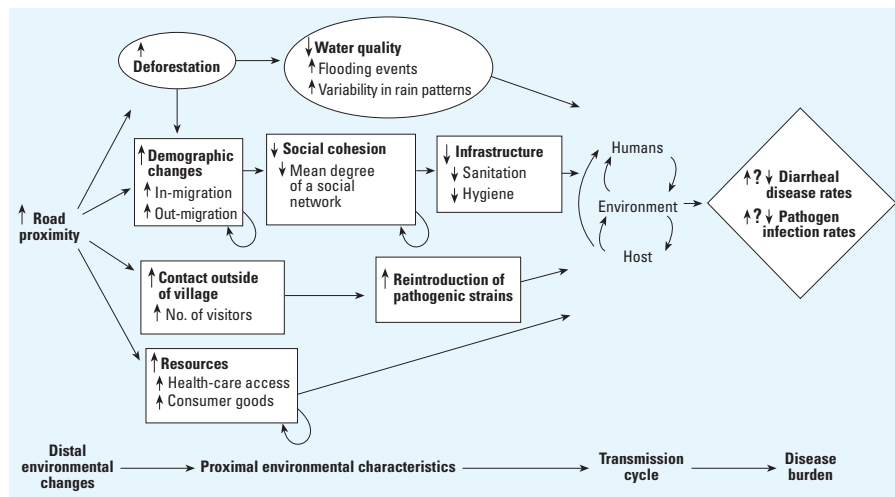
↑ Deforestation

↓ Water quality
↑ Flooding events
↑ Variability in rain patterns

↑ Road proximity

↑ Demographic changes
↑ In-migration
↑ Out-migration

↓ Social cohesion
↓ Mean degree of a social network

↓ Infrastructure
↓ Sanitation
↓ Hygiene

Humans
Environment
Host

↑?↓ Diarrheal disease rates
↑?↓ Pathogen infection rates

↑ Contact outside of village
↑ No. of visitors

↑ Reintroduction of pathogenic strains

↑ Resources
↑ Health-care access
↑ Consumer goods

Distal environmental changes → Proximal environmental characteristics → Transmission cycle → Disease burden